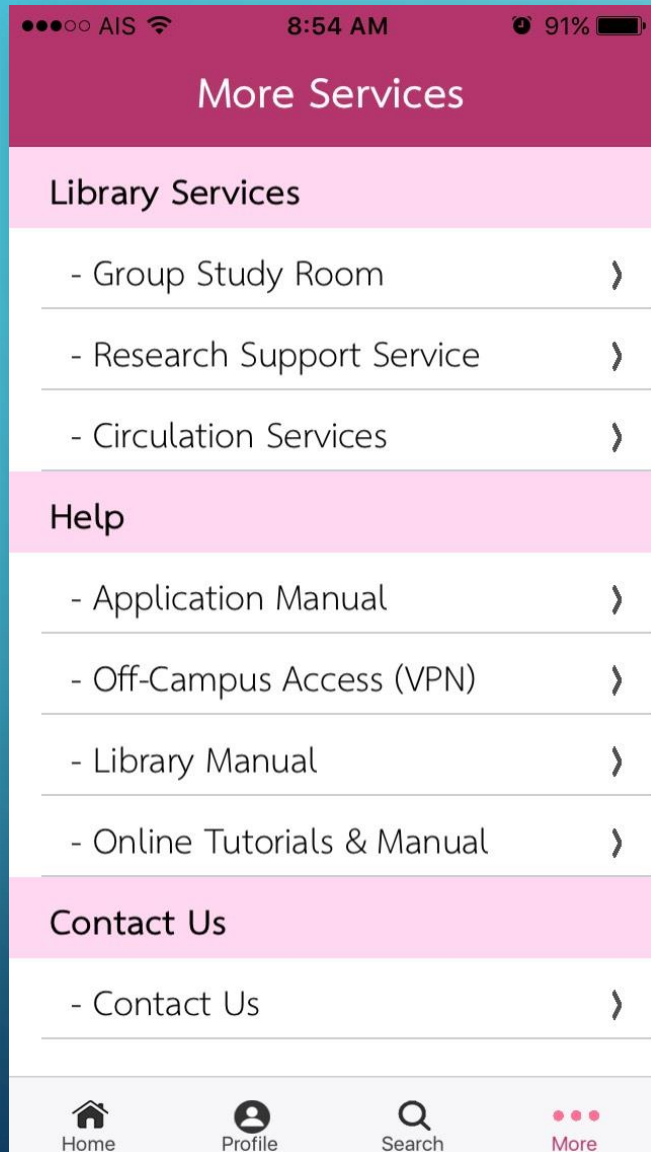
●●●○○ AIS 8:54 AM 91%

More Services

Library Services

- Group Study Room

- Research Support Service

- Circulation Services

Help

- Application Manual

- Off-Campus Access (VPN)

- Library Manual

- Online Tutorials & Manual

Contact Us

- Contact Us

Home Profile Search More